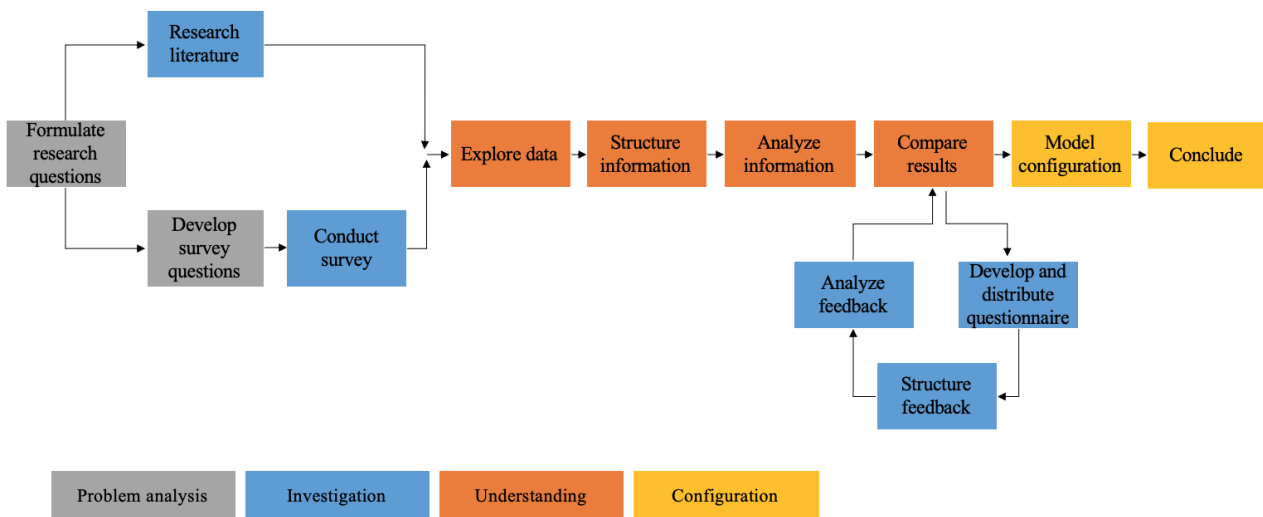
Formulate research questions

Research literature

Develop survey questions

Conduct survey

Explore data

Structure information

Analyze information

Compare results

Model configuration

Conclude

Develop and distribute questionnaire

Structure feedback

Analyze feedback

Problem analysis

Investigation

Understanding

Configuration